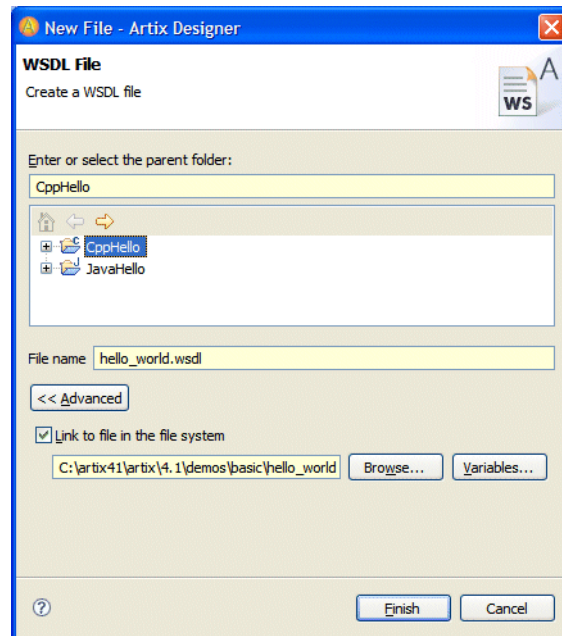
New File - Artix Designer

WSDL File

Create a WSDL file

WS

Enter or select the parent folder:

CppHello

CppHello

JavaHello

File name hello_world.wsdl

<< Advanced

Link to file in the file system

C:\artix41\artix\4.1\demos\basic\hello_world

Browse...

Variables...

Finish

Cancel